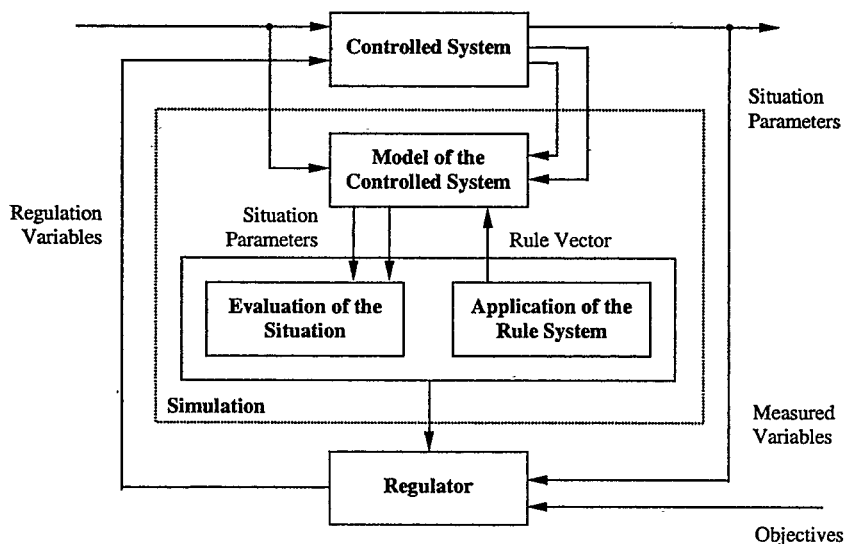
Controlled System

Situation Parameters

Model of the Controlled System

Regulation Variables

Situation Parameters

Rule Vector

Evaluation of the Situation

Application of the Rule System

Simulation

Measured Variables

Regulator

Objectives